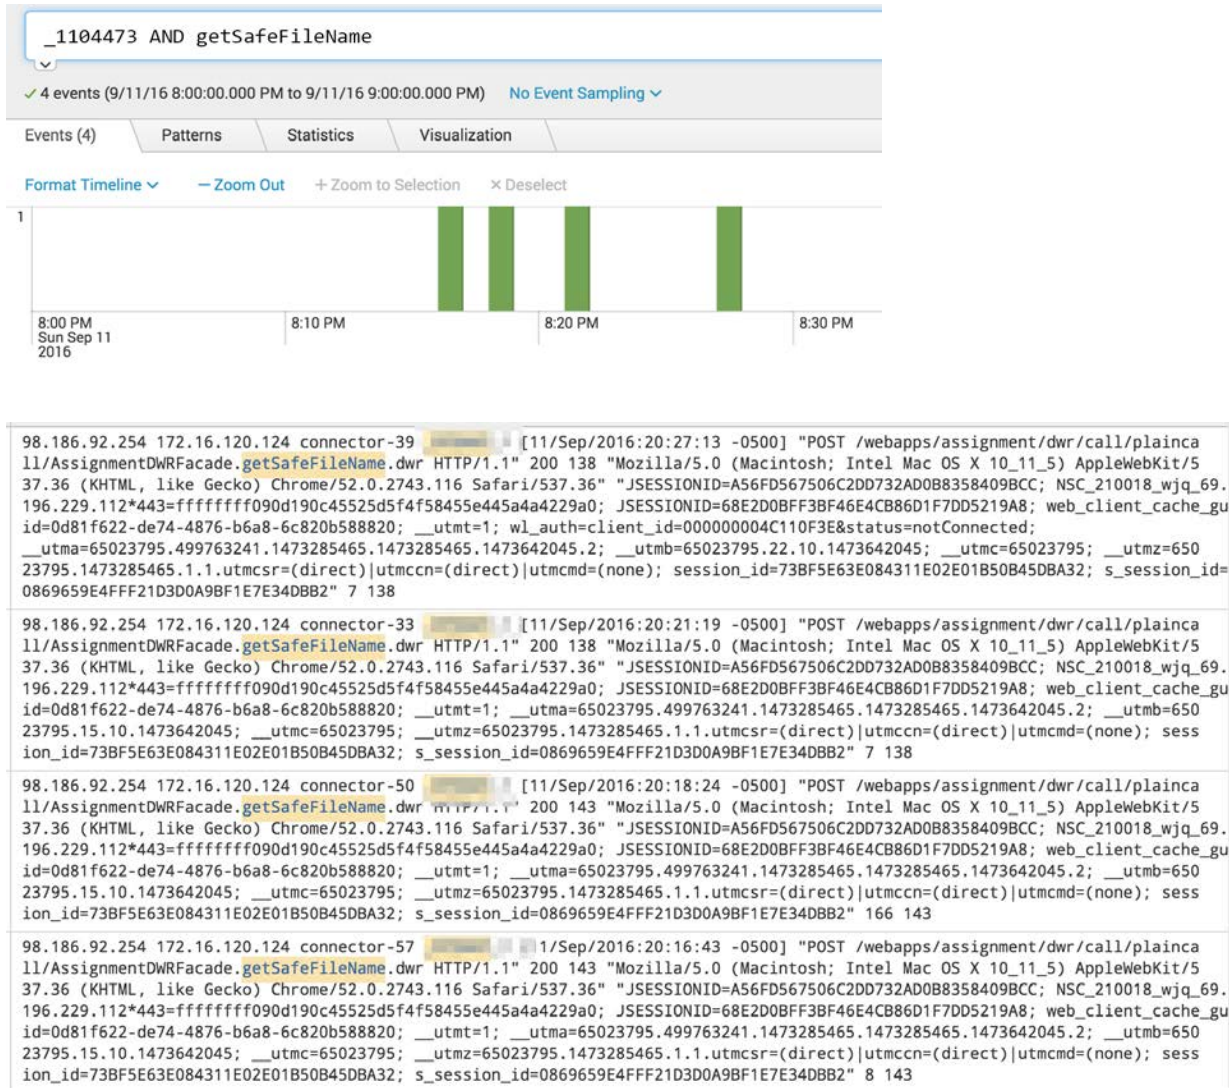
_1104473 AND getSafeFileName

✓ 4 events (9/11/16 8:00:00.000 PM to 9/11/16 9:00:00.000 PM) No Event Sampling

Events (4) Patterns Statistics Visualization

Format Timeline — Zoom Out + Zoom to Selection × Deselect

1

8:00 PM Sun Sep 11 2016 8:10 PM 8:20 PM 8:30 PM

98.186.92.254 172.16.120.124 connector-39 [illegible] [11/Sep/2016:20:27:13 -0500] "POST /webapps/assignment/dwr/call/plaincall/AssignmentDWRFacade.getSafeFileName.dwr HTTP/1.1" 200 138 "Mozilla/5.0 (Macintosh; Intel Mac OS X 10_11_5) AppleWebKit/537.36 (KHTML, like Gecko) Chrome/52.0.2743.116 Safari/537.36" "JSESSIONID=A56FD567506C2DD732AD0B8358409BCC; NSC_210018_wjq_69.196.229.112*443=ffffffff090d190c45525d5f4f58455e445a4a4229a0; JSESSIONID=68E2D0BFF3BF46E4CB86D1F7DD5219A8; web_client_cache_guid=0d81f622-de74-4876-b6a8-6c820b588820; __utmt=1; wl_auth=client_id=000000004C110F3E&status=notConnected; __utma=65023795.499763241.1473285465.1473285465.1473642045.2; __utmb=65023795.22.10.1473642045; __utmc=65023795; __utmz=65023795.1473285465.1.1.utmcsr=(direct)|utmccn=(direct)|utmcmd=(none); session_id=73BF5E63E084311E02E01B50B45DBA32; s_session_id=0869659E4FFF21D3D0A9BF1E7E34DBB2" 7 138

98.186.92.254 172.16.120.124 connector-33 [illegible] [11/Sep/2016:20:21:19 -0500] "POST /webapps/assignment/dwr/call/plaincall/AssignmentDWRFacade.getSafeFileName.dwr HTTP/1.1" 200 138 "Mozilla/5.0 (Macintosh; Intel Mac OS X 10_11_5) AppleWebKit/537.36 (KHTML, like Gecko) Chrome/52.0.2743.116 Safari/537.36" "JSESSIONID=A56FD567506C2DD732AD0B8358409BCC; NSC_210018_wjq_69.196.229.112*443=ffffffff090d190c45525d5f4f58455e445a4a4229a0; JSESSIONID=68E2D0BFF3BF46E4CB86D1F7DD5219A8; web_client_cache_guid=0d81f622-de74-4876-b6a8-6c820b588820; __utmt=1; __utma=65023795.499763241.1473285465.1473285465.1473642045.2; __utmb=65023795.15.10.1473642045; __utmc=65023795; __utmz=65023795.1473285465.1.1.utmcsr=(direct)|utmccn=(direct)|utmcmd=(none); session_id=73BF5E63E084311E02E01B50B45DBA32; s_session_id=0869659E4FFF21D3D0A9BF1E7E34DBB2" 7 138

98.186.92.254 172.16.120.124 connector-50 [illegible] [11/Sep/2016:20:18:24 -0500] "POST /webapps/assignment/dwr/call/plaincall/AssignmentDWRFacade.getSafeFileName.dwr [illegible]" 200 143 "Mozilla/5.0 (Macintosh; Intel Mac OS X 10_11_5) AppleWebKit/537.36 (KHTML, like Gecko) Chrome/52.0.2743.116 Safari/537.36" "JSESSIONID=A56FD567506C2DD732AD0B8358409BCC; NSC_210018_wjq_69.196.229.112*443=ffffffff090d190c45525d5f4f58455e445a4a4229a0; JSESSIONID=68E2D0BFF3BF46E4CB86D1F7DD5219A8; web_client_cache_guid=0d81f622-de74-4876-b6a8-6c820b588820; __utmt=1; __utma=65023795.499763241.1473285465.1473285465.1473642045.2; __utmb=65023795.15.10.1473642045; __utmc=65023795; __utmz=65023795.1473285465.1.1.utmcsr=(direct)|utmccn=(direct)|utmcmd=(none); session_id=73BF5E63E084311E02E01B50B45DBA32; s_session_id=0869659E4FFF21D3D0A9BF1E7E34DBB2" 166 143

98.186.92.254 172.16.120.124 connector-57 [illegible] 1/Sep/2016:20:16:43 -0500] "POST /webapps/assignment/dwr/call/plaincall/AssignmentDWRFacade.getSafeFileName.dwr HTTP/1.1" 200 143 "Mozilla/5.0 (Macintosh; Intel Mac OS X 10_11_5) AppleWebKit/537.36 (KHTML, like Gecko) Chrome/52.0.2743.116 Safari/537.36" "JSESSIONID=A56FD567506C2DD732AD0B8358409BCC; NSC_210018_wjq_69.196.229.112*443=ffffffff090d190c45525d5f4f58455e445a4a4229a0; JSESSIONID=68E2D0BFF3BF46E4CB86D1F7DD5219A8; web_client_cache_guid=0d81f622-de74-4876-b6a8-6c820b588820; __utmt=1; __utma=65023795.499763241.1473285465.1473285465.1473642045.2; __utmb=65023795.15.10.1473642045; __utmc=65023795; __utmz=65023795.1473285465.1.1.utmcsr=(direct)|utmccn=(direct)|utmcmd=(none); session_id=73BF5E63E084311E02E01B50B45DBA32; s_session_id=0869659E4FFF21D3D0A9BF1E7E34DBB2" 8 143